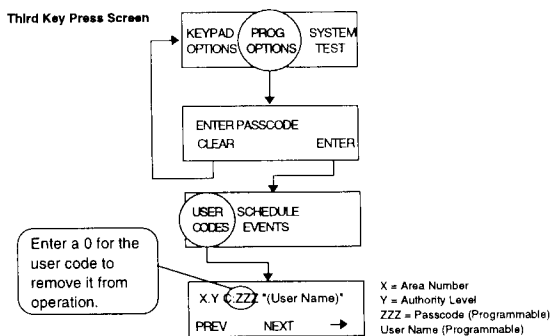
Third Key Press Screen

KEYPAD OPTIONS
PROG OPTIONS
SYSTEM TEST

ENTER PASSCODE
CLEAR
ENTER

USER CODES
SCHEDULE EVENTS

Enter a 0 for the user code to remove it from operation.

X.Y C:ZZZ *(User Name)*
PREV
NEXT
→

X = Area Number
Y = Authority Level
ZZZ = Passcode (Programmable)
User Name (Programmable)